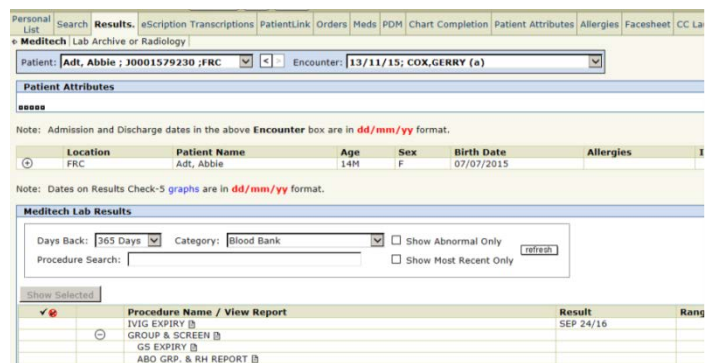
Personal List | Search | Results. | eScription Transcriptions | PatientLink | Orders | Meds | PDM | Chart Completion | Patient Attributes | Allergies | Facesheet | CC La

◆ Meditech | Lab Archive or Radiology

Patient: Adt, Abbie ; J0001579230 ;FRC Encounter: 13/11/15; COX,GERRY (a)

Patient Attributes

▪▪▪▪▪

Note: Admission and Discharge dates in the above Encounter box are in dd/mm/yy format.

| | Location | Patient Name | Age | Sex | Birth Date | Allergies | I |
|---|---|---|---|---|---|---|---|
| ⊕ | FRC | Adt, Abbie | 14M | F | 07/07/2015 | | |

Note: Dates on Results Check-5 graphs are in dd/mm/yy format.

Meditech Lab Results

Days Back: 365 Days Category: Blood Bank ☐ Show Abnormal Only refresh
Procedure Search: ☐ Show Most Recent Only

Show Selected

| ✔ | | Procedure Name / View Report | Result | Rang |
|---|---|---|---|---|
| | | IVIG EXPIRY | SEP 24/16 | |
| | ⊖ | GROUP & SCREEN | | |
| | | GS EXPIRY | | |
| | | ABO GRP. & RH REPORT | | |